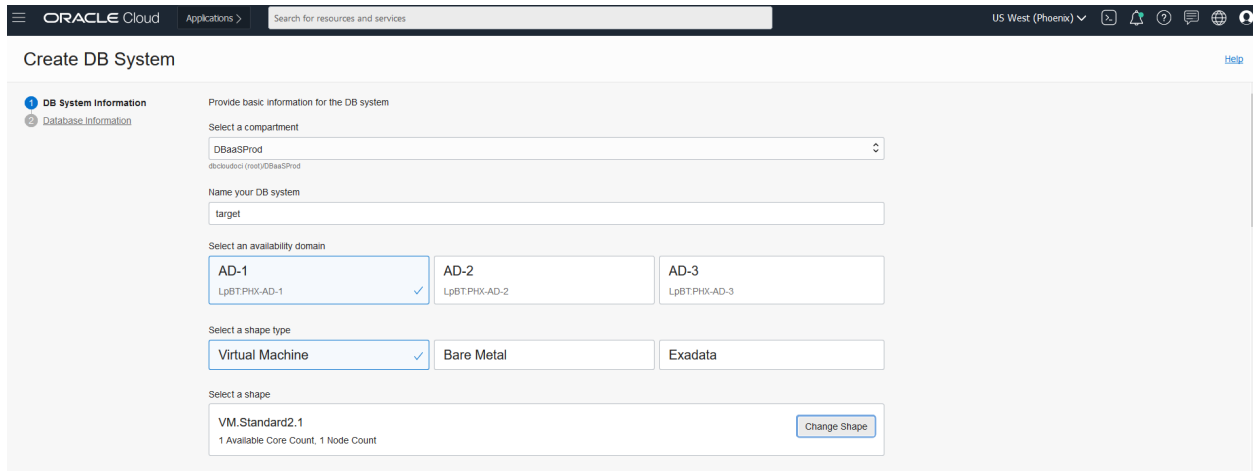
ORACLE Cloud Applications > Search for resources and services US West (Phoenix)

Create DB System

Help

1 DB System Information
2 Database Information

Provide basic information for the DB system

Select a compartment

DBaaSProd

dbcloudoci (root)/DBaaSProd

Name your DB system

target

Select an availability domain

AD-1
LpBT:PHX-AD-1

AD-2
LpBT:PHX-AD-2

AD-3
LpBT:PHX-AD-3

Select a shape type

Virtual Machine

Bare Metal

Exadata

Select a shape

VM.Standard2.1
1 Available Core Count, 1 Node Count

Change Shape